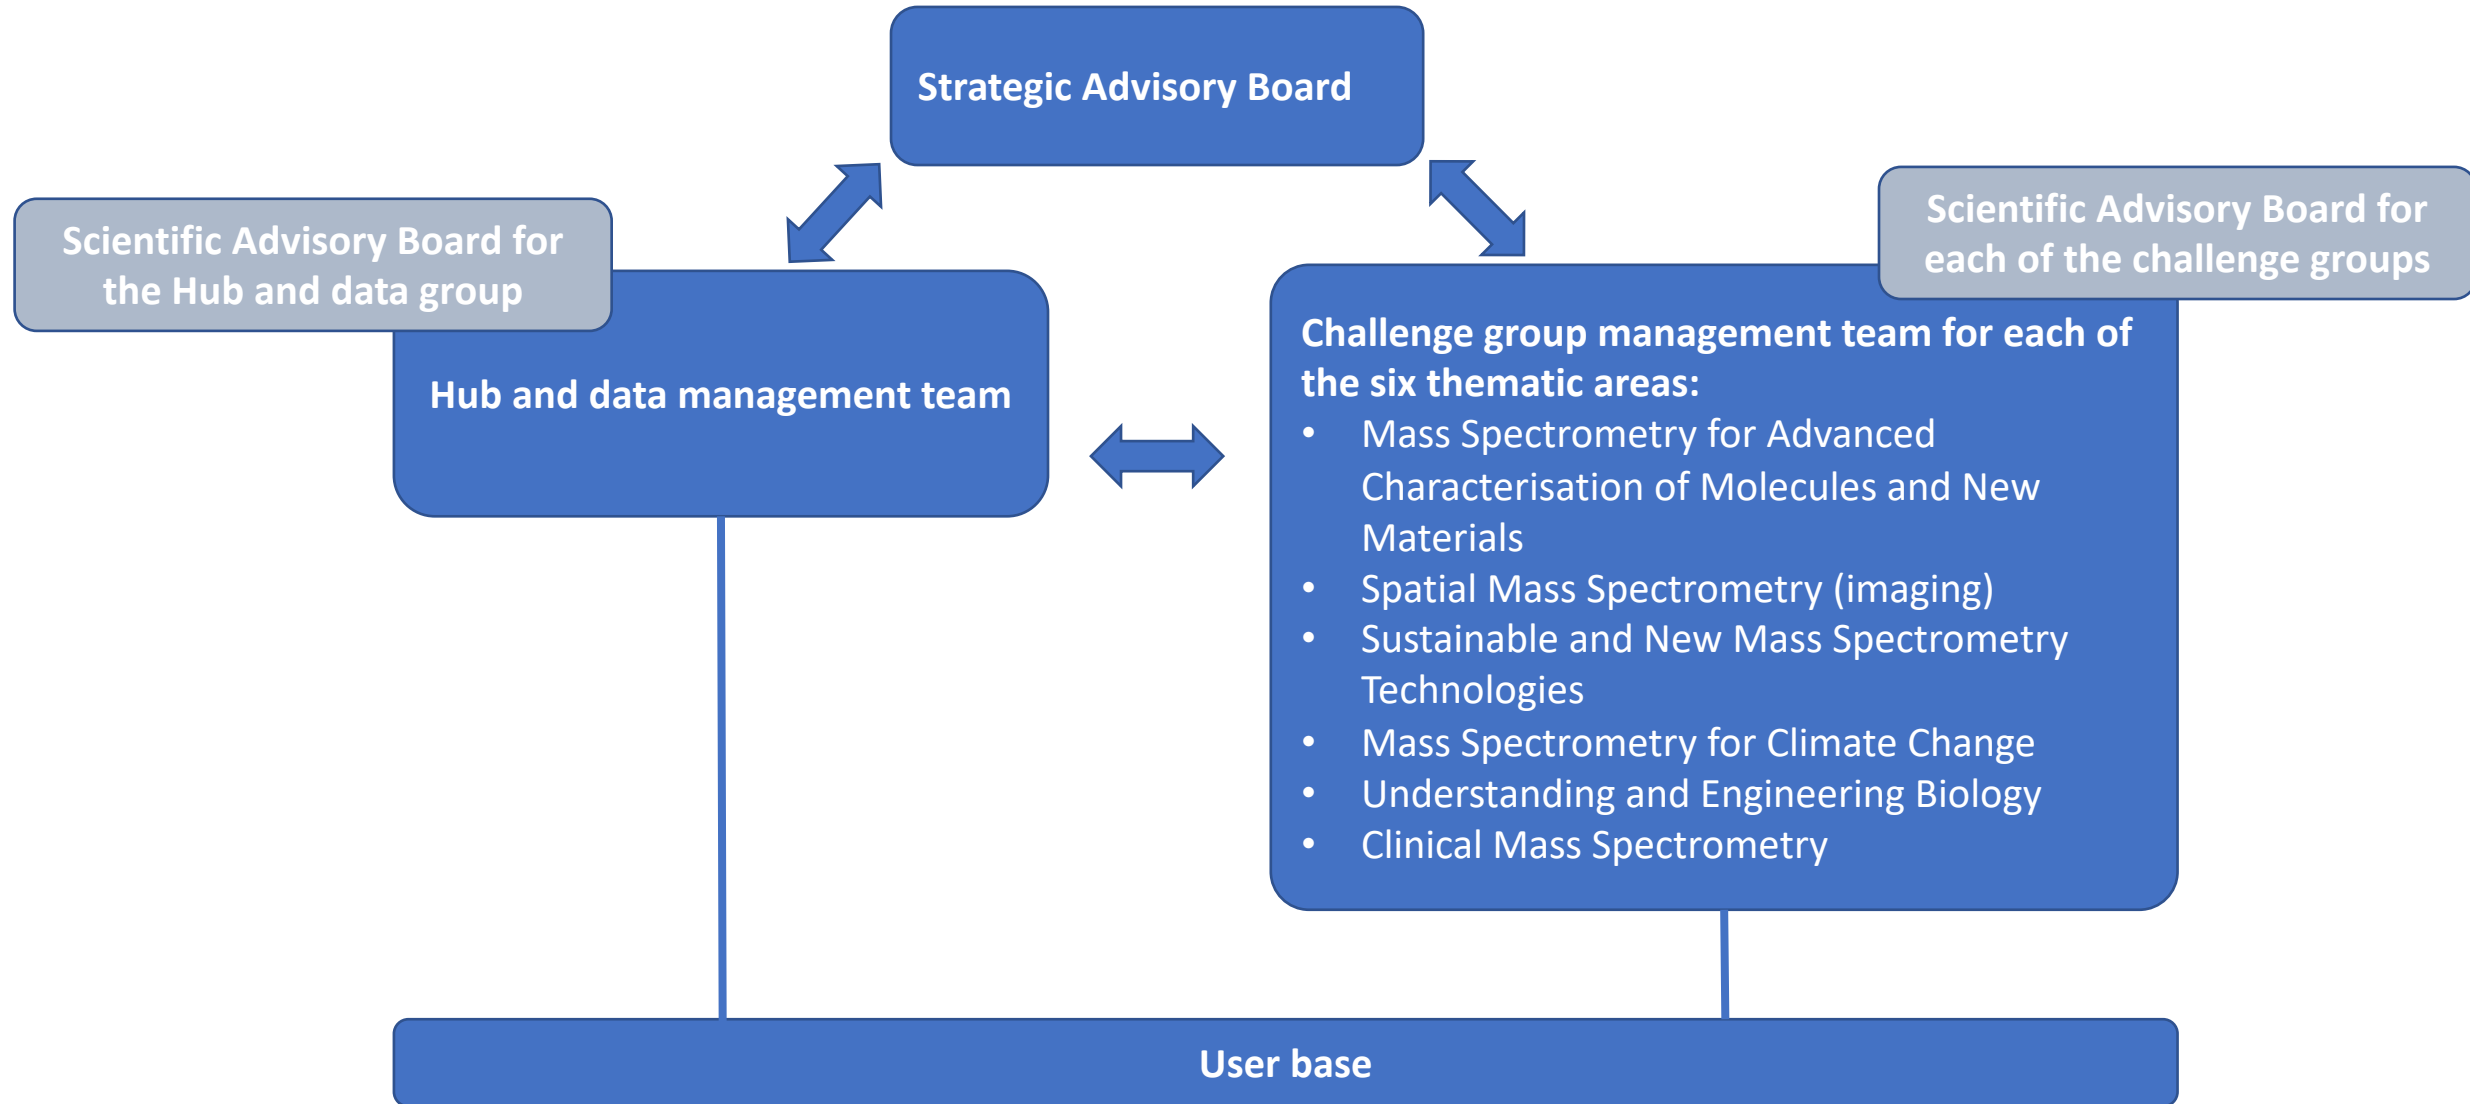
Strategic Advisory Board

Scientific Advisory Board for the Hub and data group

Hub and data management team

Scientific Advisory Board for each of the challenge groups

Challenge group management team for each of the six thematic areas:
- Mass Spectrometry for Advanced Characterisation of Molecules and New Materials
- Spatial Mass Spectrometry (imaging)
- Sustainable and New Mass Spectrometry Technologies
- Mass Spectrometry for Climate Change
- Understanding and Engineering Biology
- Clinical Mass Spectrometry

User base